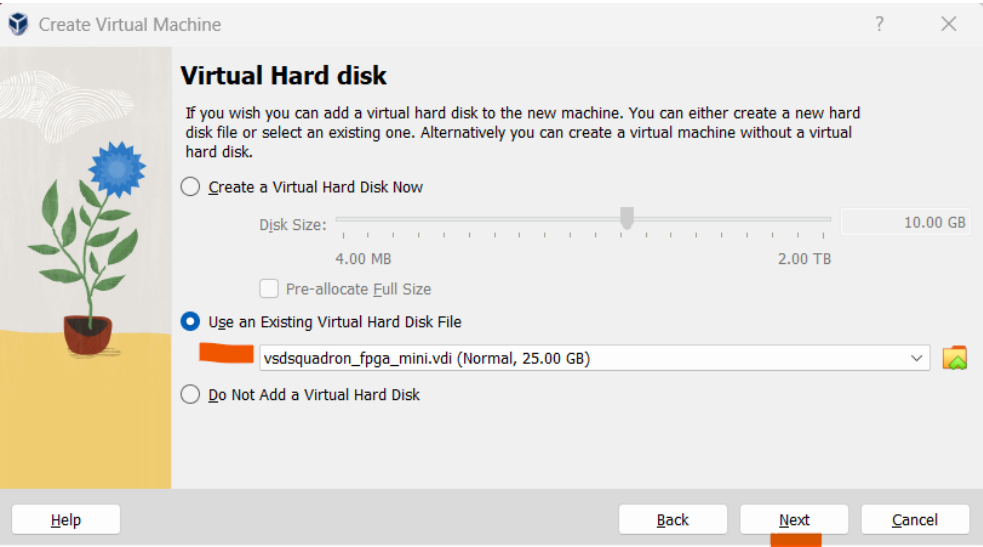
Create Virtual Machine

?

Virtual Hard disk

If you wish you can add a virtual hard disk to the new machine. You can either create a new hard disk file or select an existing one. Alternatively you can create a virtual machine without a virtual hard disk.

Create a Virtual Hard Disk Now

Disk Size:

10.00 GB

4.00 MB

2.00 TB

Pre-allocate Full Size

Use an Existing Virtual Hard Disk File

vsdsquadron_fpga_mini.vdi (Normal, 25.00 GB)

Do Not Add a Virtual Hard Disk

Help

Back

Next

Cancel